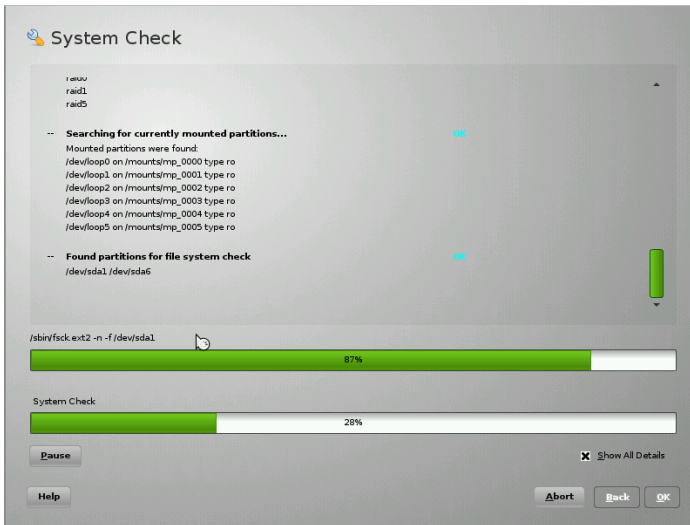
System Check

raid0
raid1
raid5

-- Searching for currently mounted partitions... OK
Mounted partitions were found:
/dev/loop0 on /mounts/mp_0000 type ro
/dev/loop1 on /mounts/mp_0001 type ro
/dev/loop2 on /mounts/mp_0002 type ro
/dev/loop3 on /mounts/mp_0003 type ro
/dev/loop4 on /mounts/mp_0004 type ro
/dev/loop5 on /mounts/mp_0005 type ro

-- Found partitions for file system check OK
/dev/sda1 /dev/sda6

/sbin/fsck.ext2 -n -f /dev/sda1

87%

System Check

28%

Pause

Show All Details

Help

Abort

Back

OK